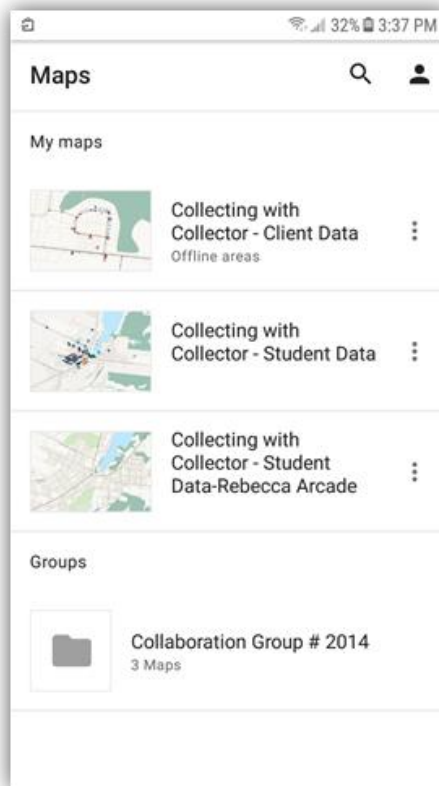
32% 3:37 PM

Maps

My maps

Collecting with Collector - Client Data
Offline areas

Collecting with Collector - Student Data

Collecting with Collector - Student Data-Rebecca Arcade

Groups

Collaboration Group # 2014
3 Maps